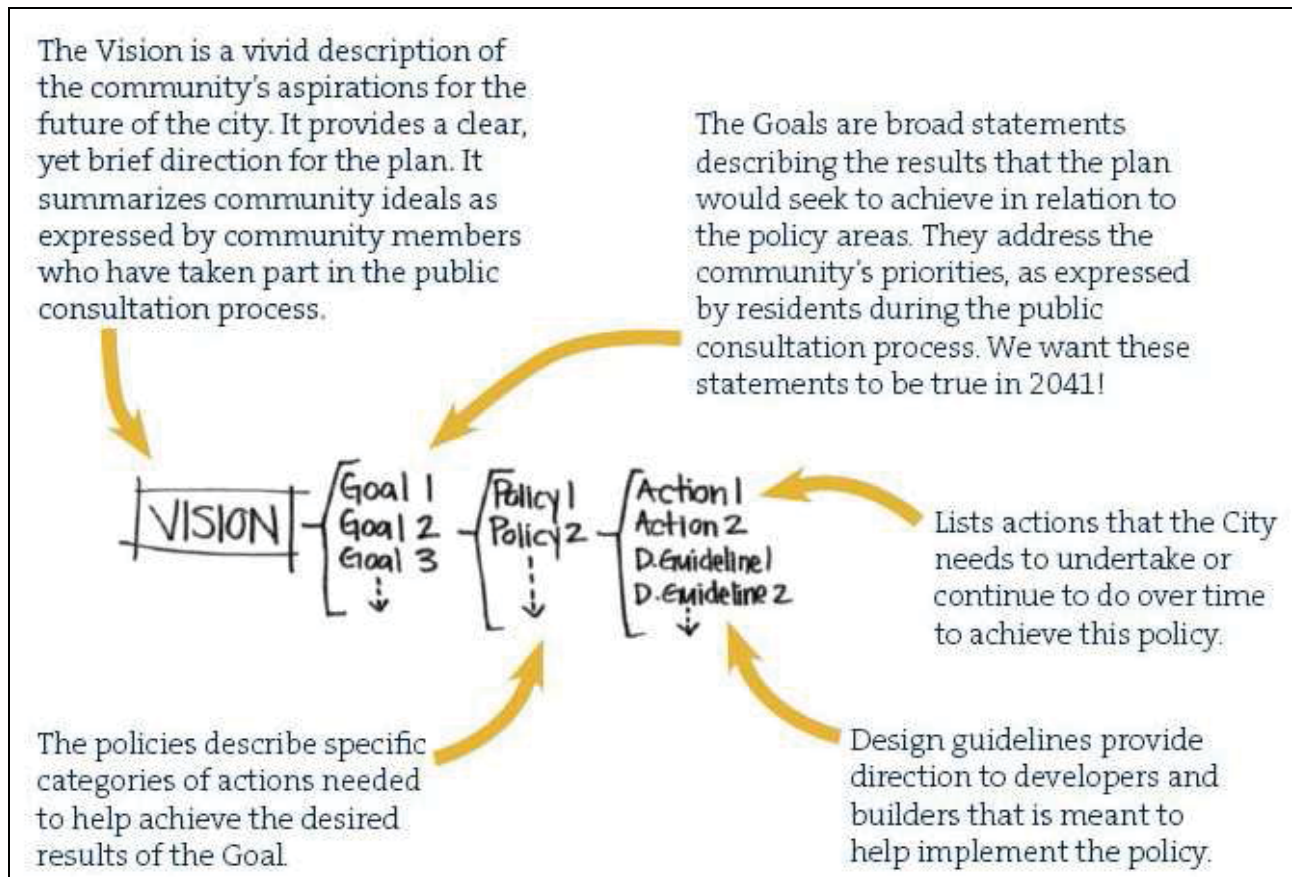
The Vision is a vivid description of the community's aspirations for the future of the city. It provides a clear, yet brief direction for the plan. It summarizes community ideals as expressed by community members who have taken part in the public consultation process.

The Goals are broad statements describing the results that the plan would seek to achieve in relation to the policy areas. They address the community's priorities, as expressed by residents during the public consultation process. We want these statements to be true in 2041!

VISION

Goal 1
Goal 2
Goal 3

Policy 1
Policy 2

Action 1
Action 2
D.Guideline 1
D.Guideline 2

Lists actions that the City needs to undertake or continue to do over time to achieve this policy.

The policies describe specific categories of actions needed to help achieve the desired results of the Goal.

Design guidelines provide direction to developers and builders that is meant to help implement the policy.